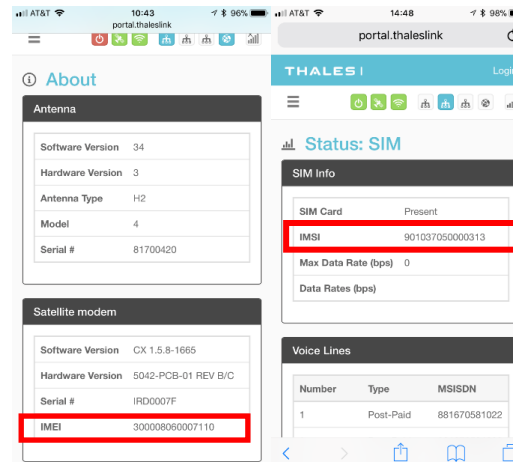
AT&T 10:43 96%
portal.thaleslink

About

Antenna

| Software Version | 34 |
|---|---|
| Hardware Version | 3 |
| Antenna Type | H2 |
| Model | 4 |
| Serial # | 81700420 |

Satellite modem

| Software Version | CX 1.5.8-1665 |
|---|---|
| Hardware Version | 5042-PCB-01 REV B/C |
| Serial # | IRD0007F |
| IMEI | 300008060007110 |

AT&T 14:48 98%
portal.thaleslink

THALES | Logi

Status: SIM

SIM Info

| SIM Card | Present |
|---|---|
| IMSI | 901037050000313 |
| Max Data Rate (bps) | 0 |
| Data Rates (bps) | |

Voice Lines

| Number | Type | MSISDN |
|---|---|---|
| 1 | Post-Paid | 881670581022 |